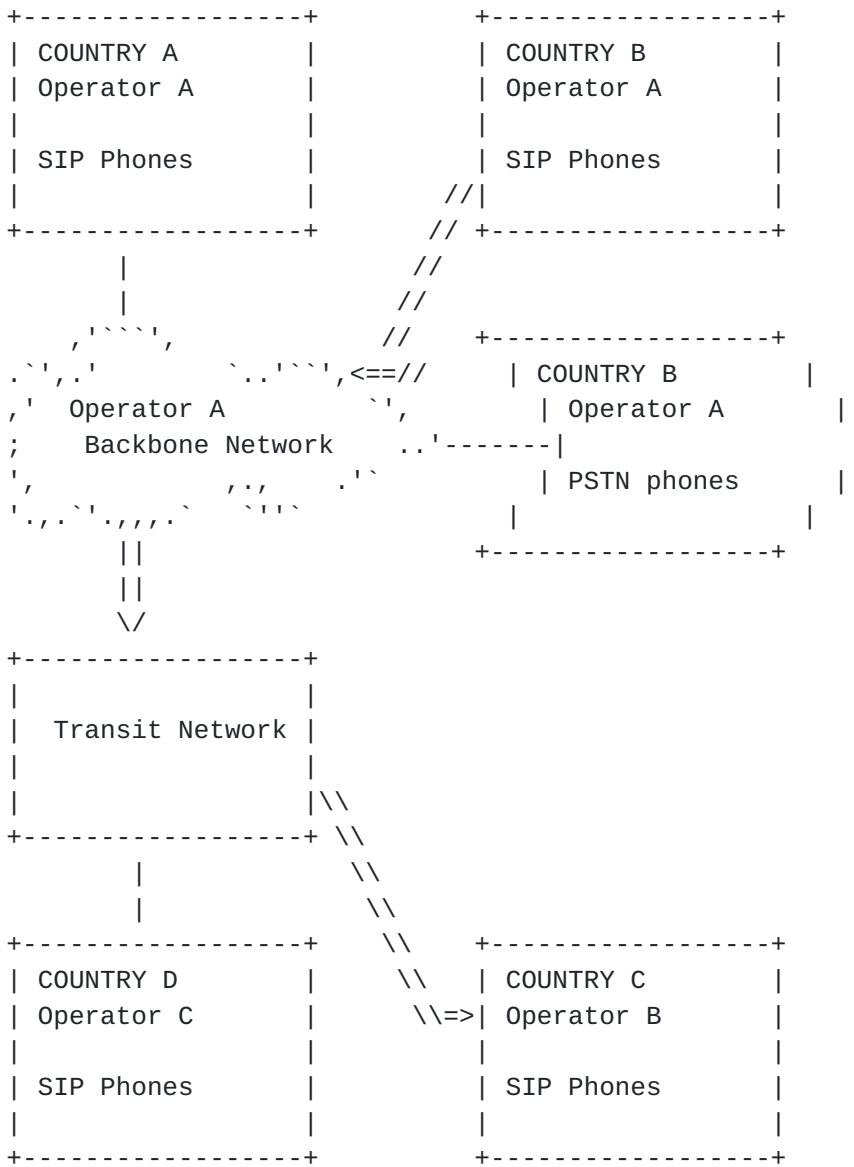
COUNTRY A
Operator A

SIP Phones

COUNTRY B
Operator A

SIP Phones

Operator A
Backbone Network

COUNTRY B
Operator A

PSTN phones

Transit Network

COUNTRY D
Operator C

SIP Phones

COUNTRY C
Operator B

SIP Phones